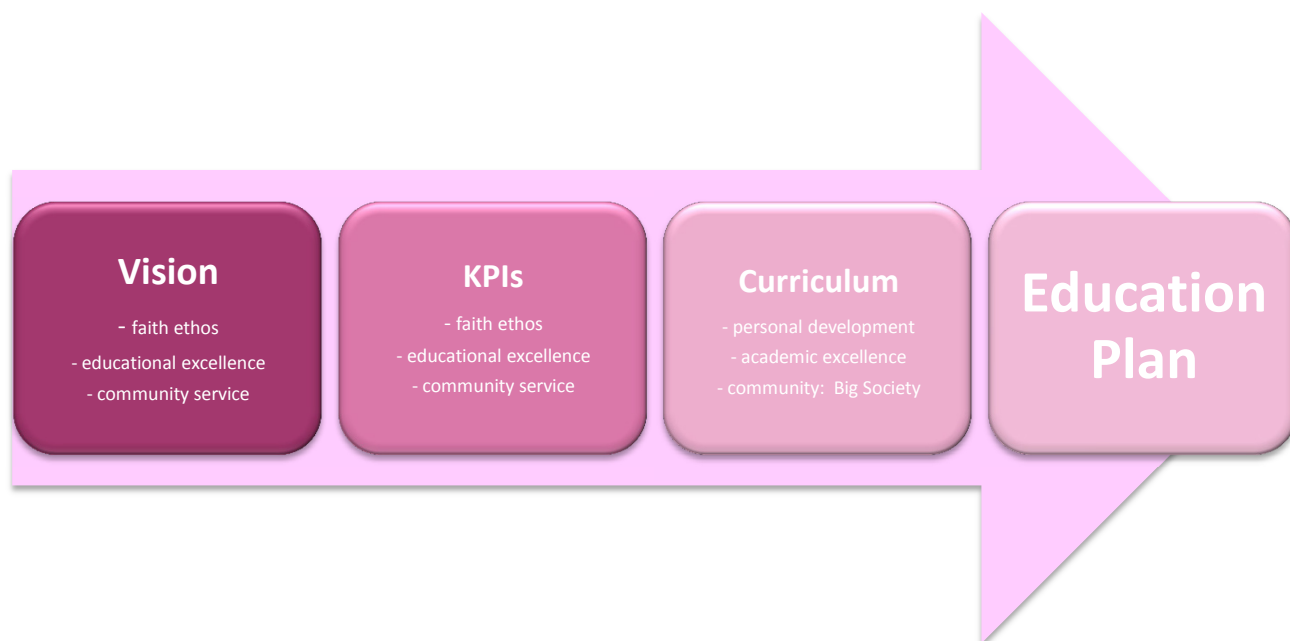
Vision
- faith ethos
- educational excellence
- community service

KPIs
- faith ethos
- educational excellence
- community service

Curriculum
- personal development
- academic excellence
- community: Big Society

Education Plan